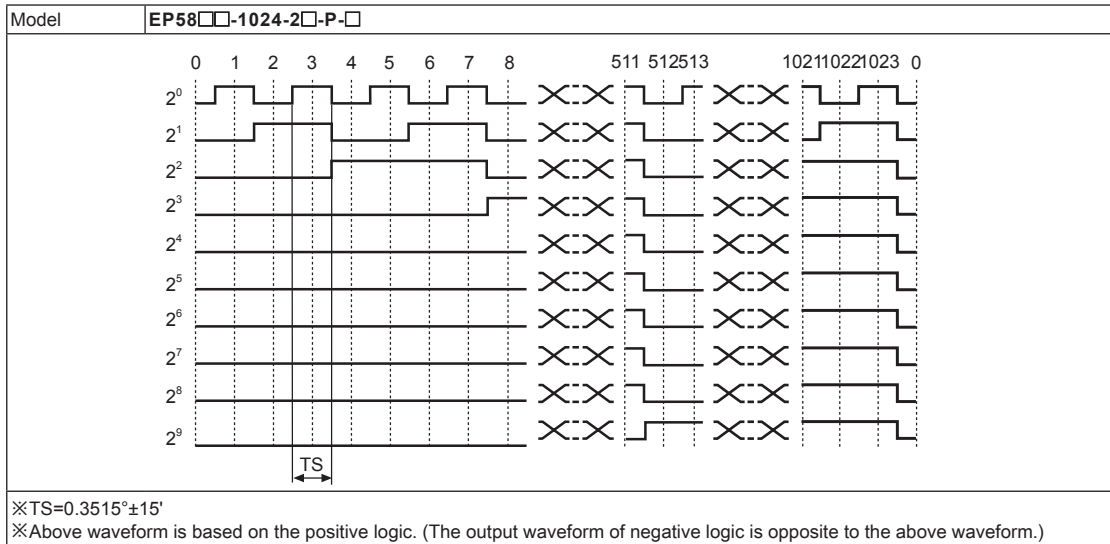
| Model | EP58□□-1024-2□-P-□ |
|---|---|

0 1 2 3 4 5 6 7 8 511 512 513 1021 1022 1023 0

$2^0$
$2^1$
$2^2$
$2^3$
$2^4$
$2^5$
$2^6$
$2^7$
$2^8$
$2^9$

TS

※TS=0.3515°±15'
※Above waveform is based on the positive logic. (The output waveform of negative logic is opposite to the above waveform.)